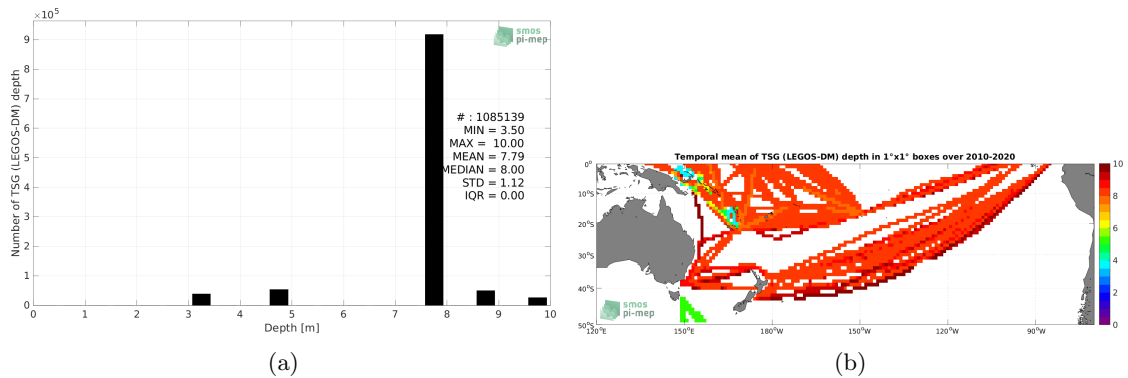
$\times 10^5$

9

8

7

6

5

4

3

2

1

0

Number of TSG (LEGOS-DM) depth

smos pi-mep

# : 1085139
MIN = 3.50
MAX = 10.00
MEAN = 7.79
MEDIAN = 8.00
STD = 1.12
IQR = 0.00

0 1 2 3 4 5 6 7 8 9 10

Depth [m]

(a)

Temporal mean of TSG (LEGOS-DM) depth in 1°x1° boxes over 2010-2020

0°

10°S

20°S

30°S

40°S

50°S

120°E 150°E 180°W 150°W 120°W 90°W

smos pi-mep

10

8

6

4

2

0

(b)